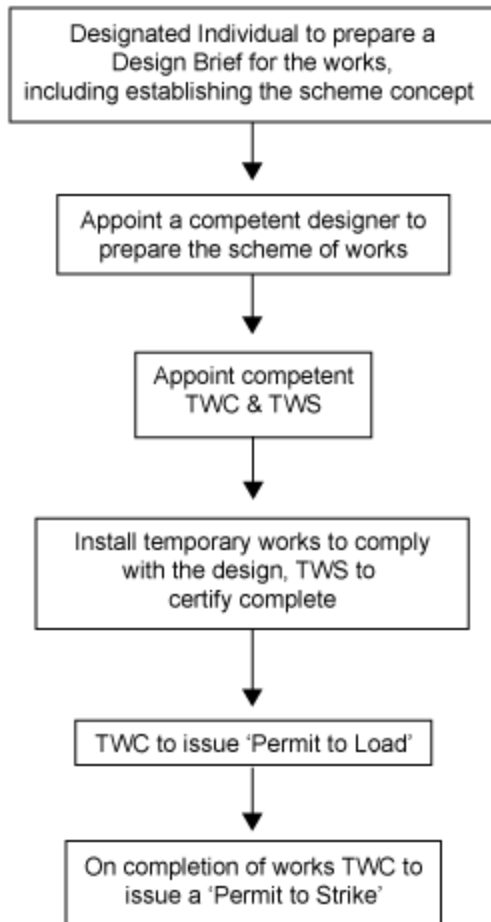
Designated Individual to prepare a Design Brief for the works, including establishing the scheme concept

Appoint a competent designer to prepare the scheme of works

Appoint competent TWC & TWS

Install temporary works to comply with the design, TWS to certify complete

TWC to issue 'Permit to Load'

On completion of works TWC to issue a 'Permit to Strike'